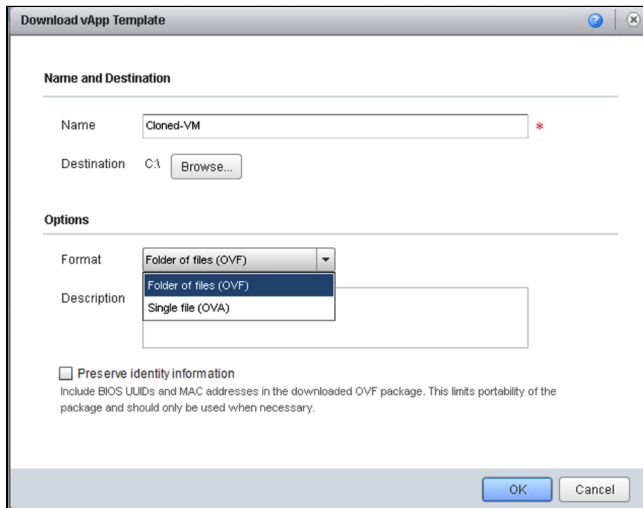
Download vApp Template

Name and Destination

Name Cloned-VM *

Destination C:\ Browse...

Options

Format Folder of files (OVF)

Folder of files (OVF)
Single file (OVA)

Description

Preserve identity information
Include BIOS UUIDs and MAC addresses in the downloaded OVF package. This limits portability of the package and should only be used when necessary.

OK Cancel